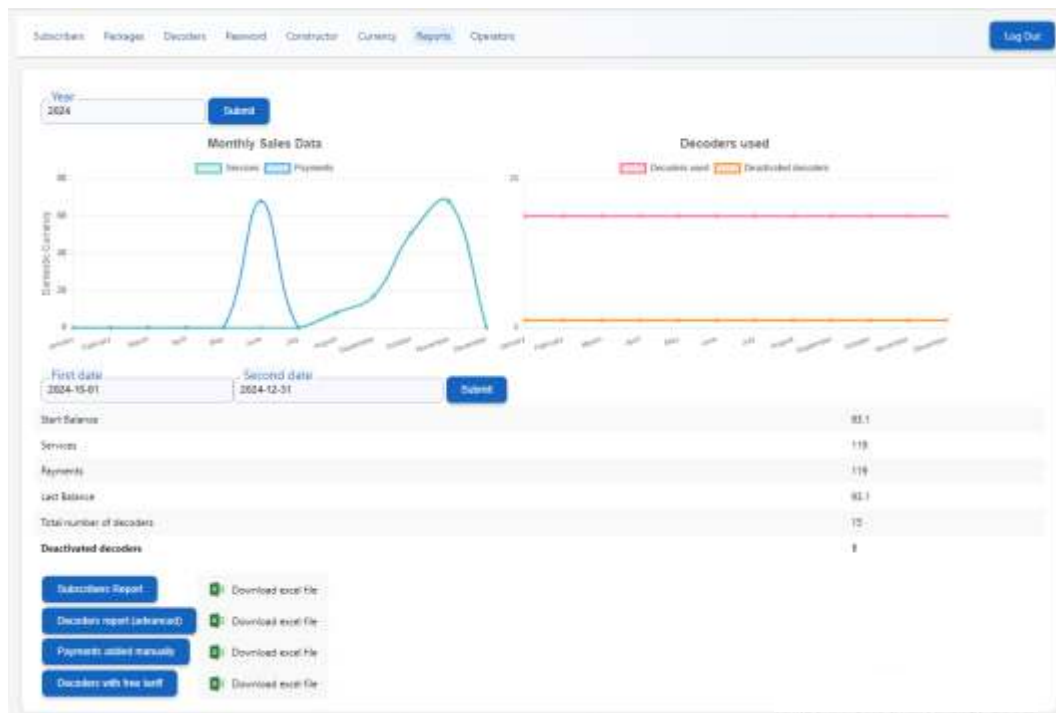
Subscribers Packages Decoders Password Constructor Currency Reports Operators

Log Out

Year
2024
Submit

Monthly Sales Data
Services Payments
80
60
40
20
0
Domestic Currency
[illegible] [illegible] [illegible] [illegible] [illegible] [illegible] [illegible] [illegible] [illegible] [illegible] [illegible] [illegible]

Decoders used
Decoders used Deactivated decoders
20
0
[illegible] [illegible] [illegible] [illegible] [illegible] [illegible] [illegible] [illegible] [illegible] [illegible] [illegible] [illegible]

First date
2024-10-01
Second date
2024-12-31
Submit

| | |
|---|---|
| Start Balance | 93.1 |
| Services | 119 |
| Payments | 119 |
| Last Balance | 93.1 |
| Total number of decoders | 15 |
| Deactivated decoders | 1 |

Subscribers Report Download excel file
Decoders report (advanced) Download excel file
Payments added manually Download excel file
Decoders with free tariff Download excel file